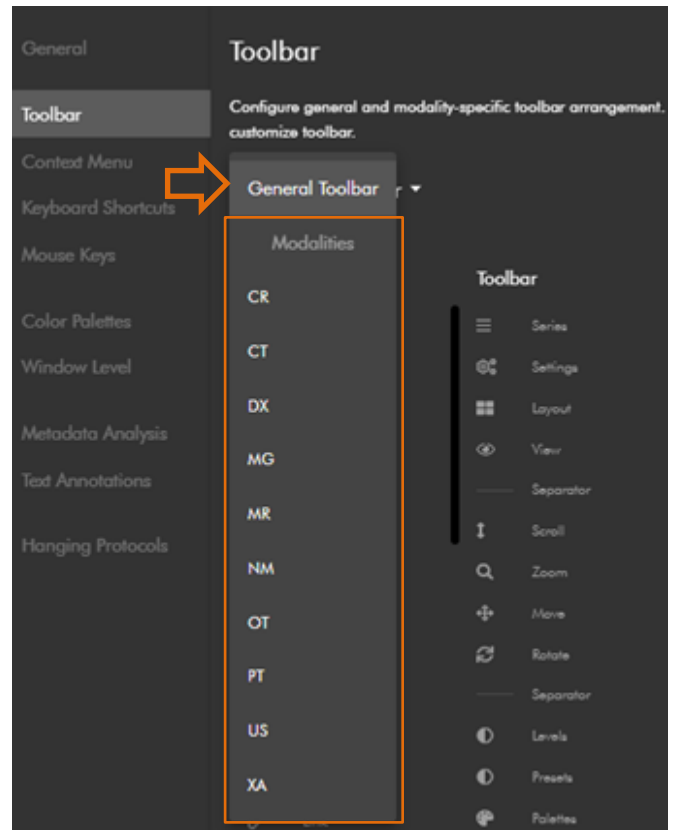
General

Toolbar

Context Menu

Keyboard Shortcuts

Mouse Keys

Color Palettes

Window Level

Metadata Analysis

Text Annotations

Hanging Protocols

Toolbar

Configure general and modality-specific toolbar arrangement. customize toolbar.

General Toolbar

Modalities

CR

CT

DX

MG

MR

NM

OT

PT

US

XA

Toolbar

Series

Settings

Layout

View

Separator

Scroll

Zoom

Move

Rotate

Separator

Levels

Presets

Palettes